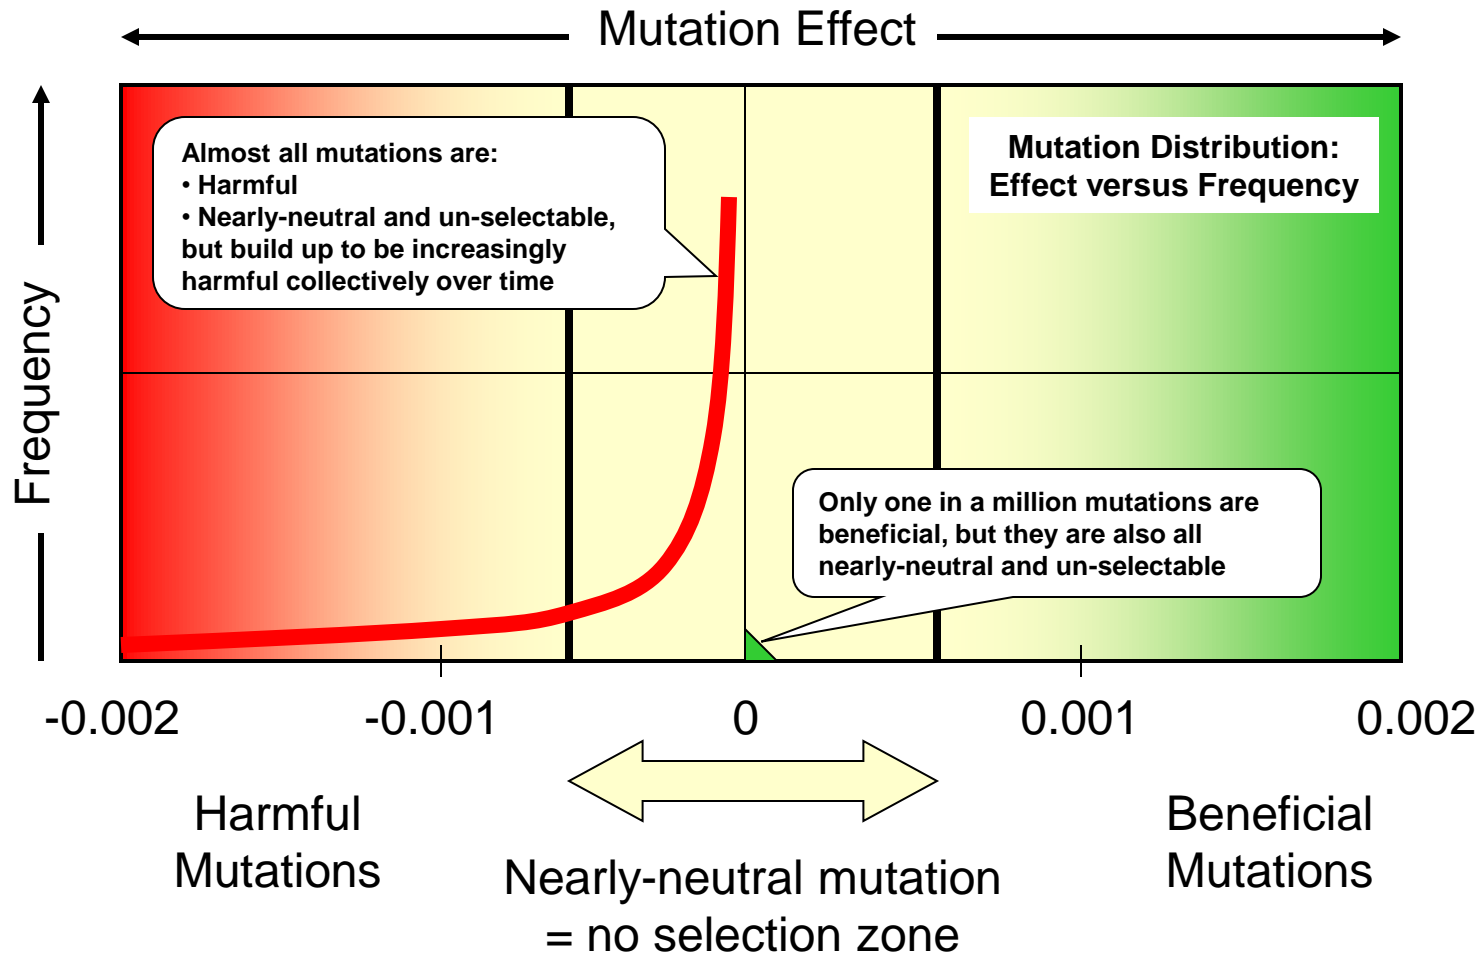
Mutation Effect

Frequency

Almost all mutations are:
• Harmful
• Nearly-neutral and un-selectable, but build up to be increasingly harmful collectively over time

Mutation Distribution: Effect versus Frequency

Only one in a million mutations are beneficial, but they are also all nearly-neutral and un-selectable

-0.002
-0.001
0
0.001
0.002

Harmful Mutations

Nearly-neutral mutation = no selection zone

Beneficial Mutations